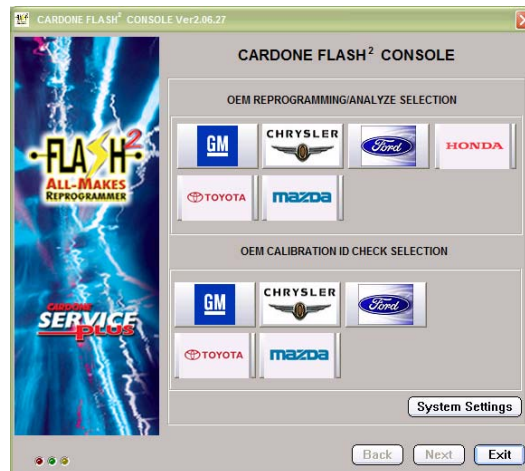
CARDONE FLASH$^2$ CONSOLE Ver2.06.27

CARDONE FLASH$^2$ CONSOLE

FLASH$^2$
ALL-MAKES REPROGRAMMER

CARDONE SERVICE PLUS

OEM REPROGRAMMING/ANALYZE SELECTION

GM
CHRYSLER
Ford
HONDA
TOYOTA
mazda

OEM CALIBRATION ID CHECK SELECTION

GM
CHRYSLER
Ford
TOYOTA
mazda

System Settings

Back
Next
Exit